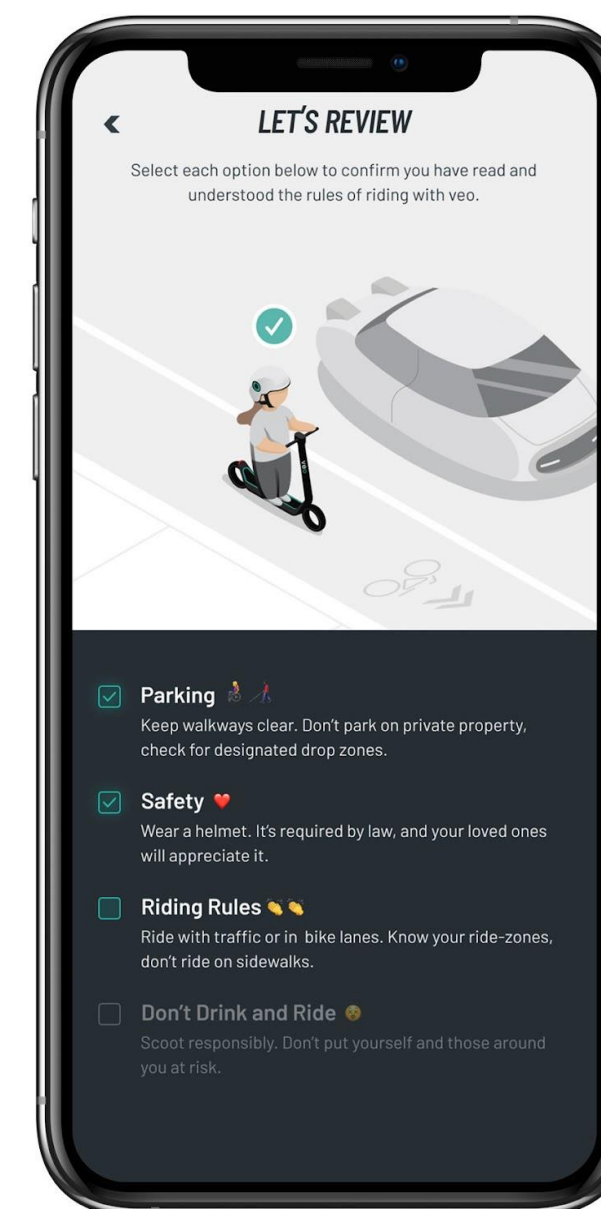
LET'S REVIEW

Select each option below to confirm you have read and understood the rules of riding with veo.

Parking
Keep walkways clear. Don't park on private property, check for designated drop zones.

Safety
Wear a helmet. It's required by law, and your loved ones will appreciate it.

Riding Rules
Ride with traffic or in bike lanes. Know your ride-zones, don't ride on sidewalks.

Don't Drink and Ride
Scoot responsibly. Don't put yourself and those around you at risk.